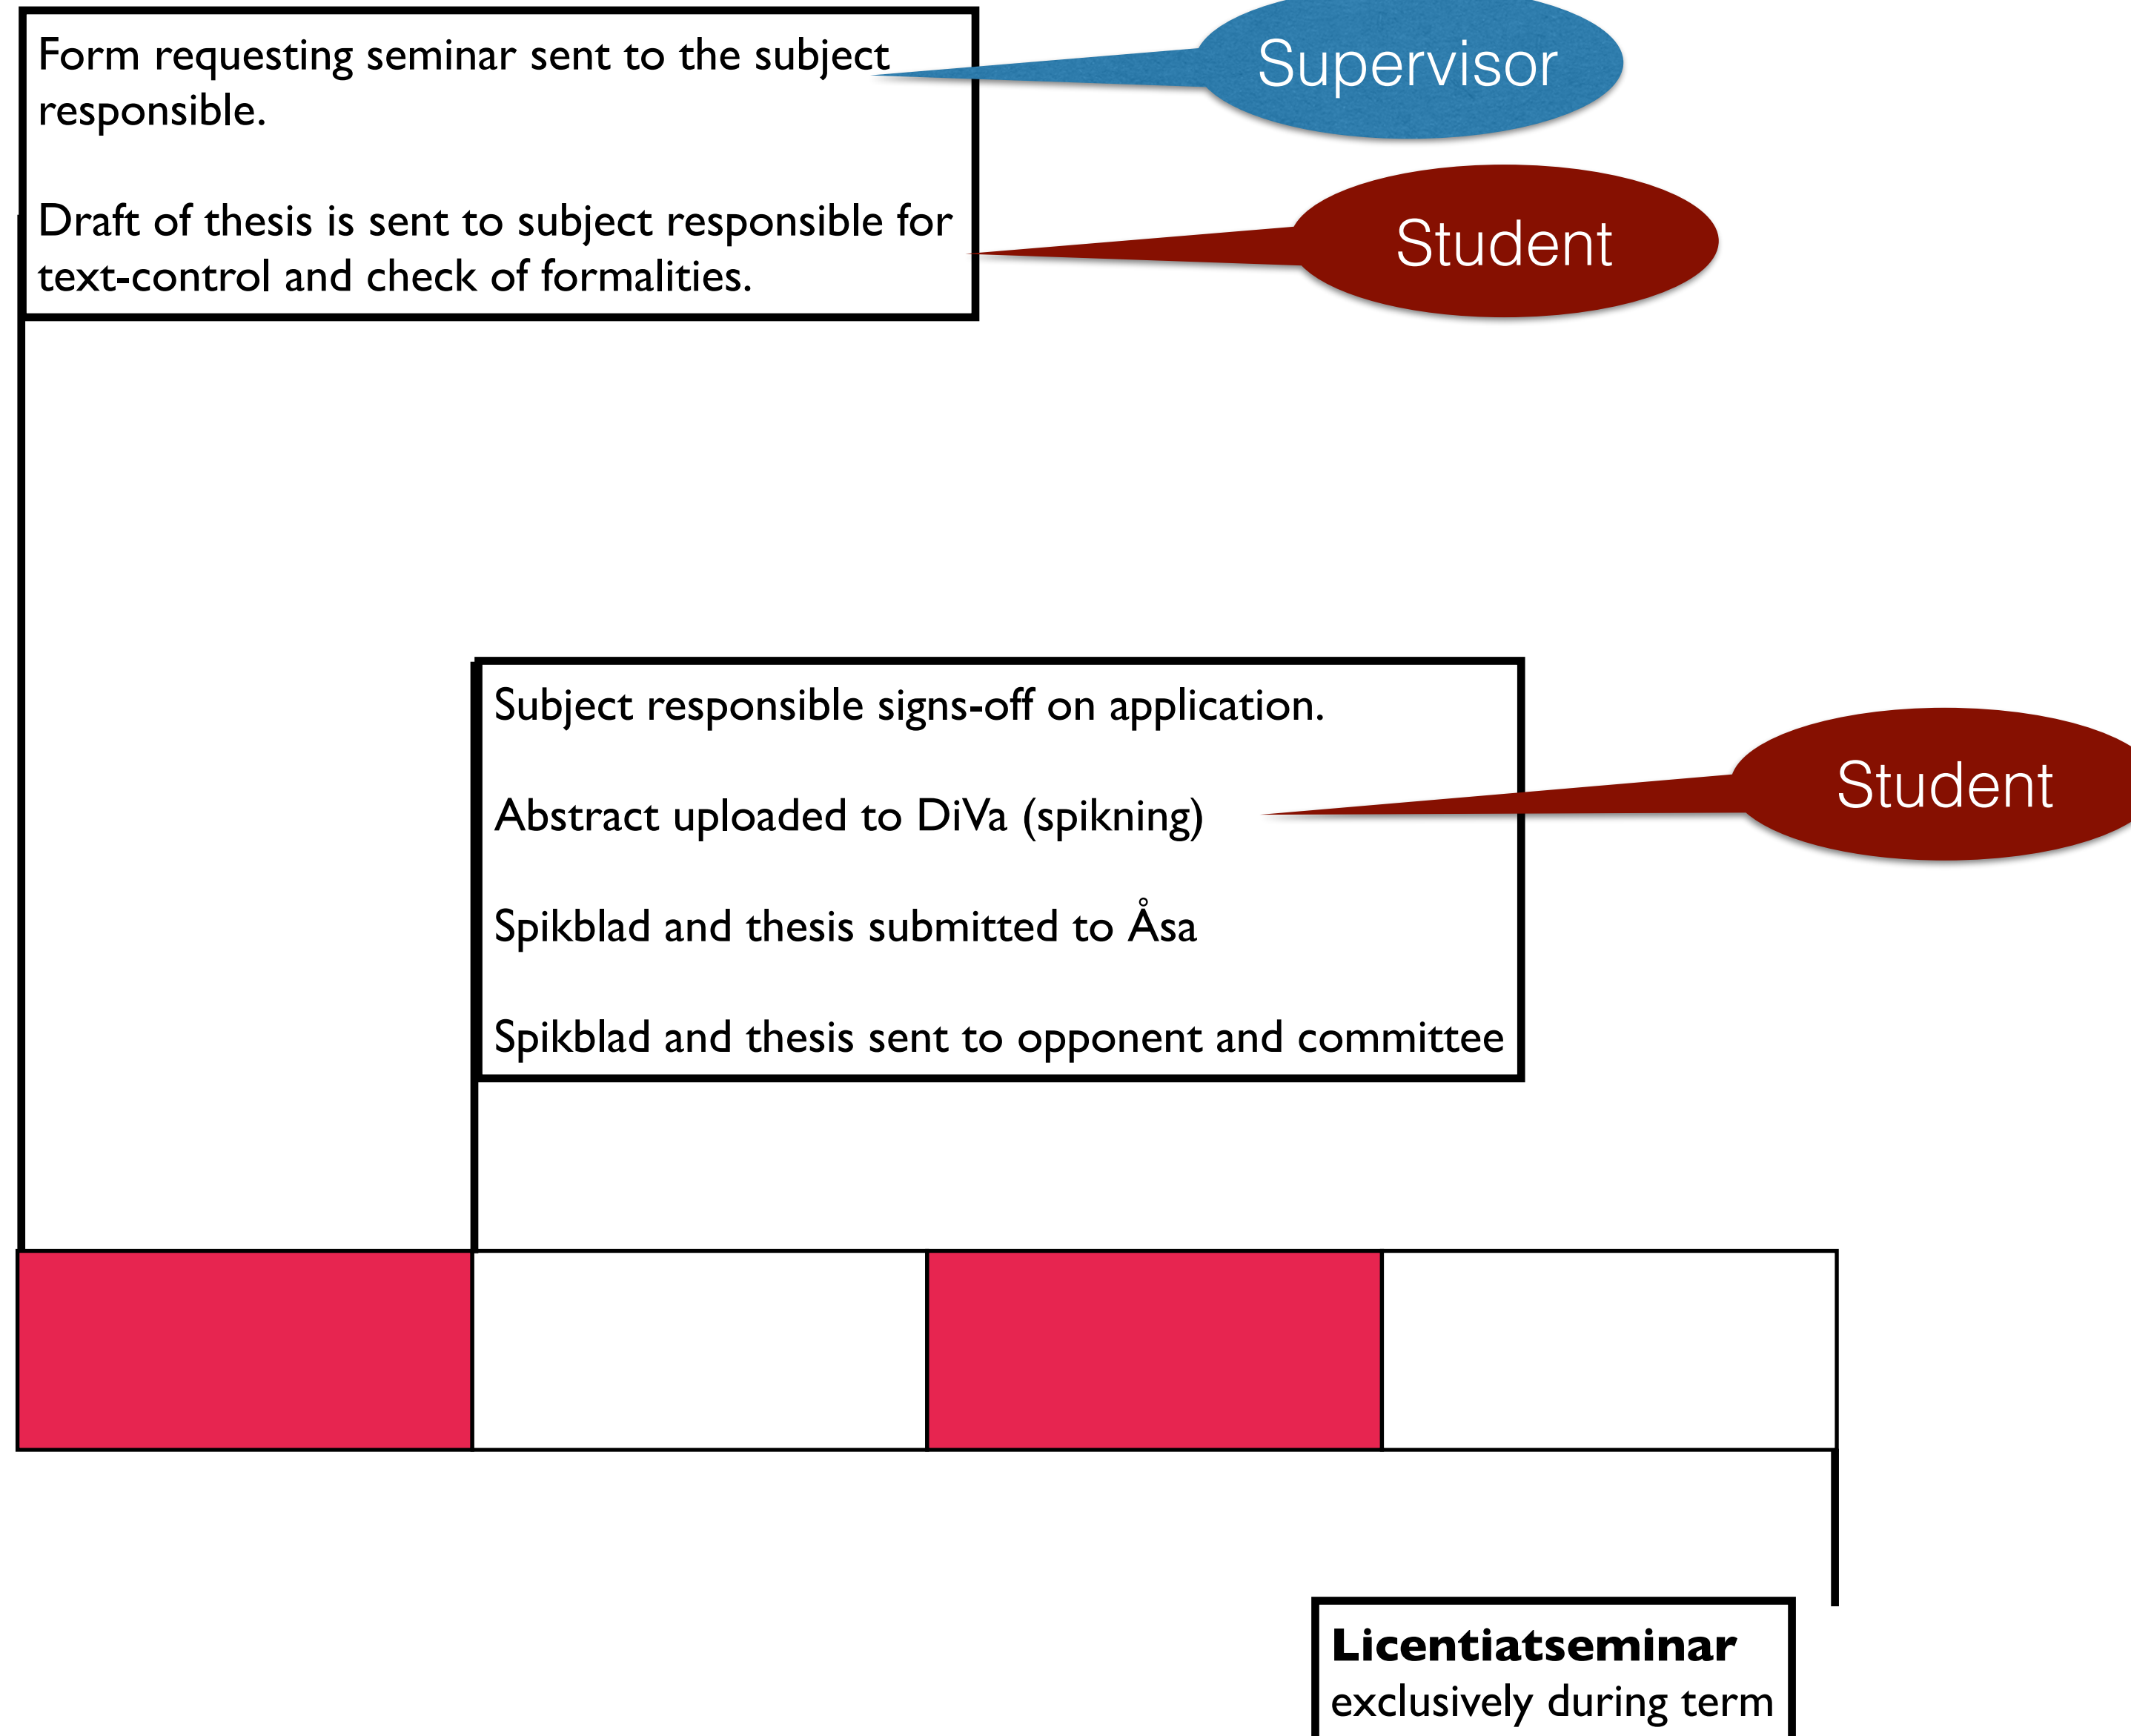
Form requesting seminar sent to the subject responsible.

Supervisor

Draft of thesis is sent to subject responsible for text-control and check of formalities.

Student

Subject responsible signs-off on application.

Abstract uploaded to DiVa (spikning)

Student

Spikblad and thesis submitted to Åsa

Spikblad and thesis sent to opponent and committee

**Licentiatseminar**
exclusively during term